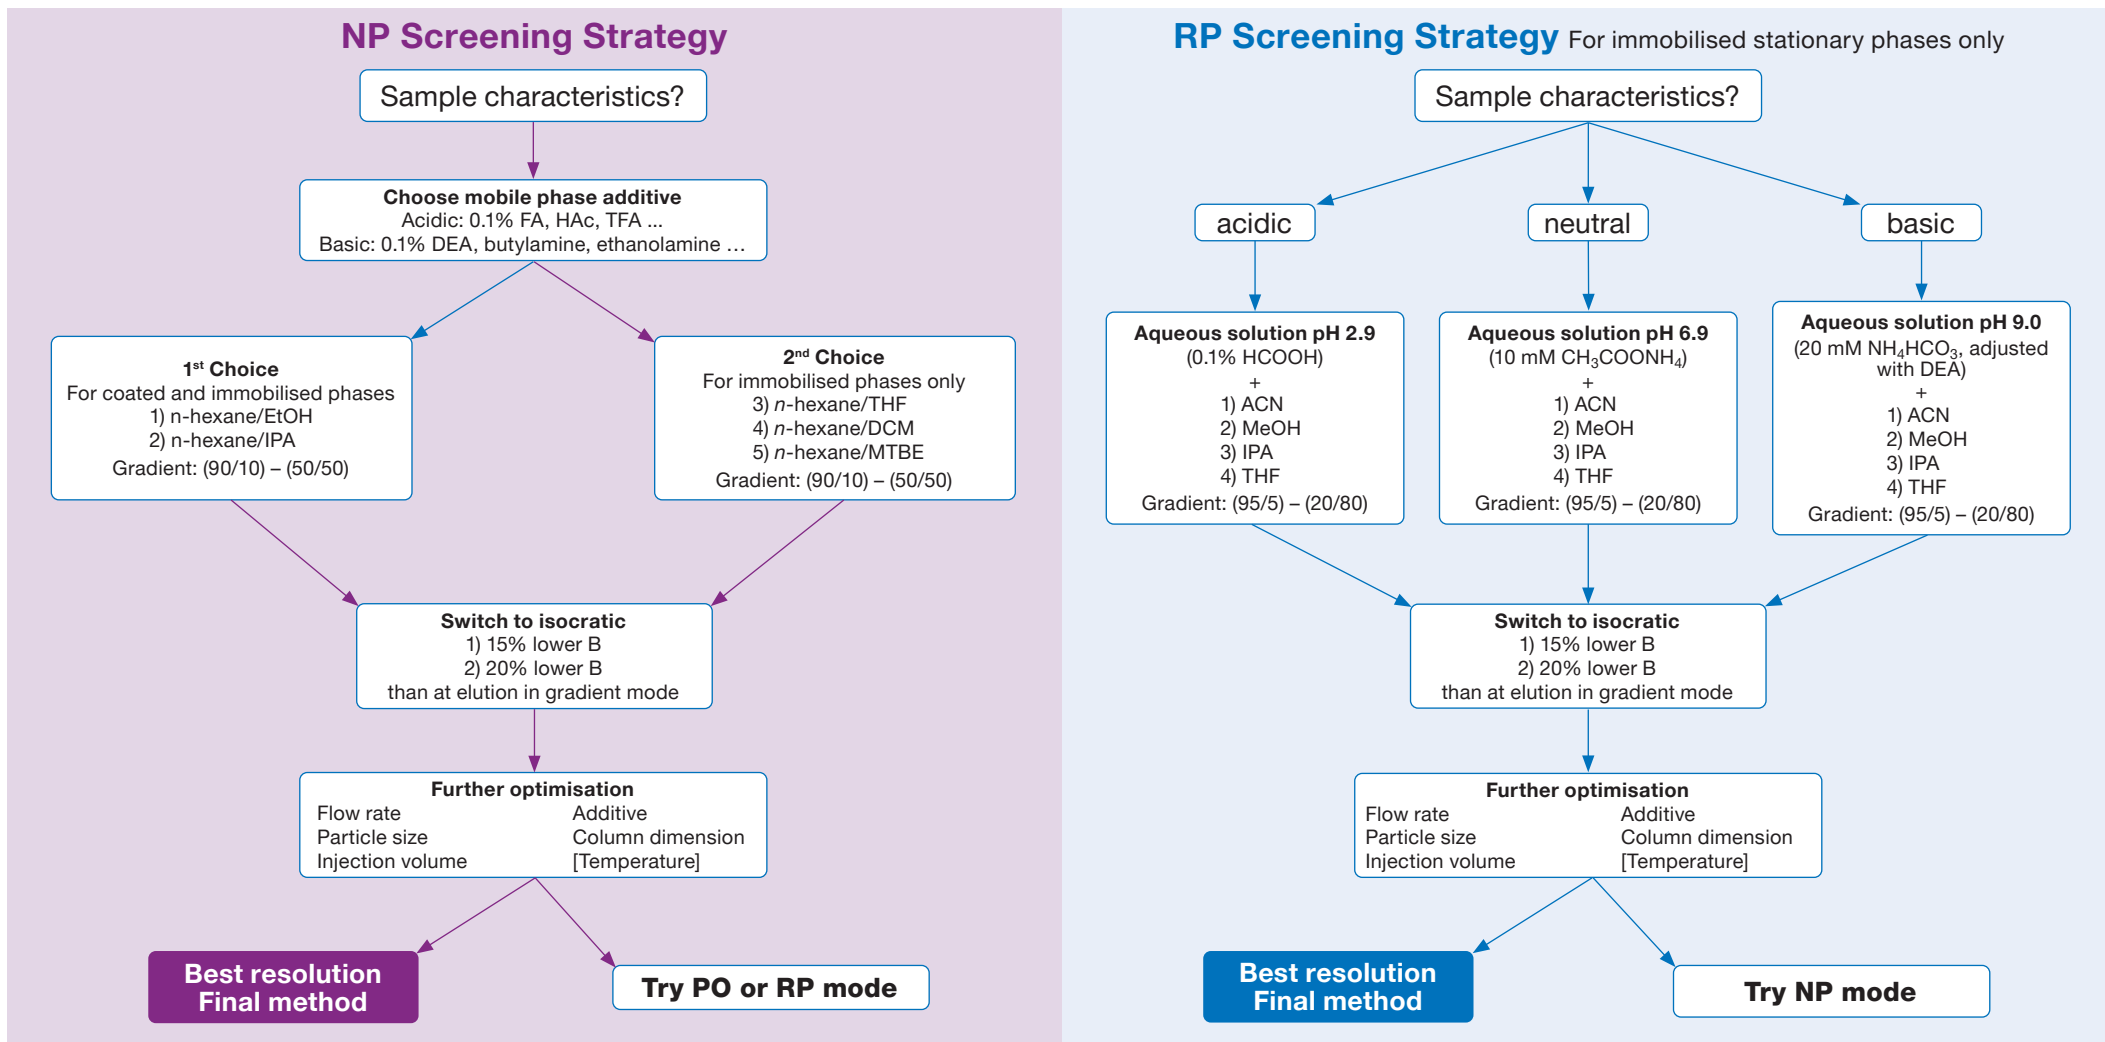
NP Screening Strategy

Sample characteristics?

Choose mobile phase additive
Acidic: 0.1% FA, HAc, TFA ...
Basic: 0.1% DEA, butylamine, ethanolamine ...

1$^{st}$ Choice
For coated and immobilised phases
1) n-hexane/EtOH
2) n-hexane/IPA
Gradient: (90/10) – (50/50)

2$^{nd}$ Choice
For immobilised phases only
3) n-hexane/THF
4) n-hexane/DCM
5) n-hexane/MTBE
Gradient: (90/10) – (50/50)

Switch to isocratic
1) 15% lower B
2) 20% lower B
than at elution in gradient mode

Further optimisation
Flow rate
Particle size
Injection volume
Additive
Column dimension
[Temperature]

Best resolution
Final method

Try PO or RP mode

RP Screening Strategy For immobilised stationary phases only

Sample characteristics?

acidic

neutral

basic

Aqueous solution pH 2.9
(0.1% HCOOH)
+
1) ACN
2) MeOH
3) IPA
4) THF
Gradient: (95/5) – (20/80)

Aqueous solution pH 6.9
(10 mM $CH_3COONH_4$)
+
1) ACN
2) MeOH
3) IPA
4) THF
Gradient: (95/5) – (20/80)

Aqueous solution pH 9.0
(20 mM $NH_4HCO_3$, adjusted with DEA)
+
1) ACN
2) MeOH
3) IPA
4) THF
Gradient: (95/5) – (20/80)

Switch to isocratic
1) 15% lower B
2) 20% lower B
than at elution in gradient mode

Further optimisation
Flow rate
Particle size
Injection volume
Additive
Column dimension
[Temperature]

Best resolution
Final method

Try NP mode